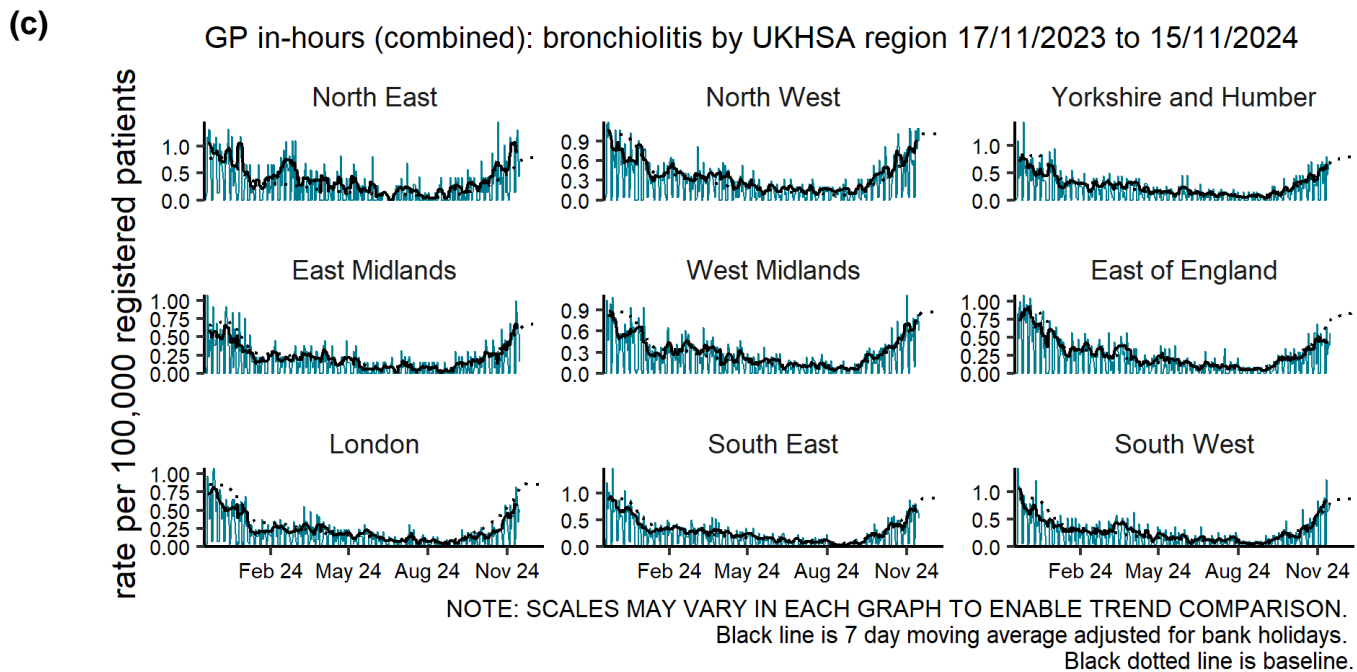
(c)

GP in-hours (combined): bronchiolitis by UKHSA region 17/11/2023 to 15/11/2024

rate per 100,000 registered patients

North East
1.0
0.5
0.0

North West
0.9
0.6
0.3
0.0

Yorkshire and Humber
1.0
0.5
0.0

East Midlands
1.00
0.75
0.50
0.25
0.00

West Midlands
0.9
0.6
0.3
0.0

East of England
1.00
0.75
0.50
0.25
0.00

London
1.00
0.75
0.50
0.25
0.00
Feb 24 May 24 Aug 24 Nov 24

South East
1.0
0.5
0.0
Feb 24 May 24 Aug 24 Nov 24

South West
1.0
0.5
0.0
Feb 24 May 24 Aug 24 Nov 24

NOTE: SCALES MAY VARY IN EACH GRAPH TO ENABLE TREND COMPARISON.
Black line is 7 day moving average adjusted for bank holidays.
Black dotted line is baseline.